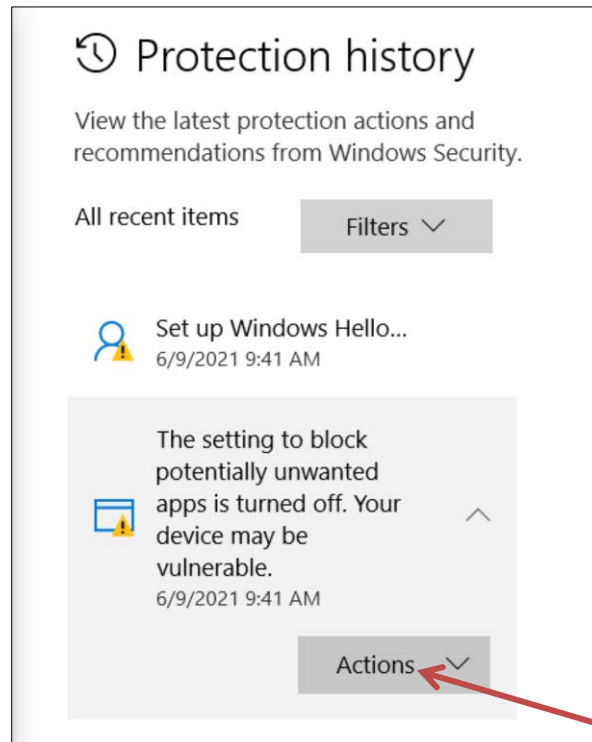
Protection history

View the latest protection actions and recommendations from Windows Security.

All recent items

Filters

Set up Windows Hello...
6/9/2021 9:41 AM

The setting to block potentially unwanted apps is turned off. Your device may be vulnerable.
6/9/2021 9:41 AM

Actions